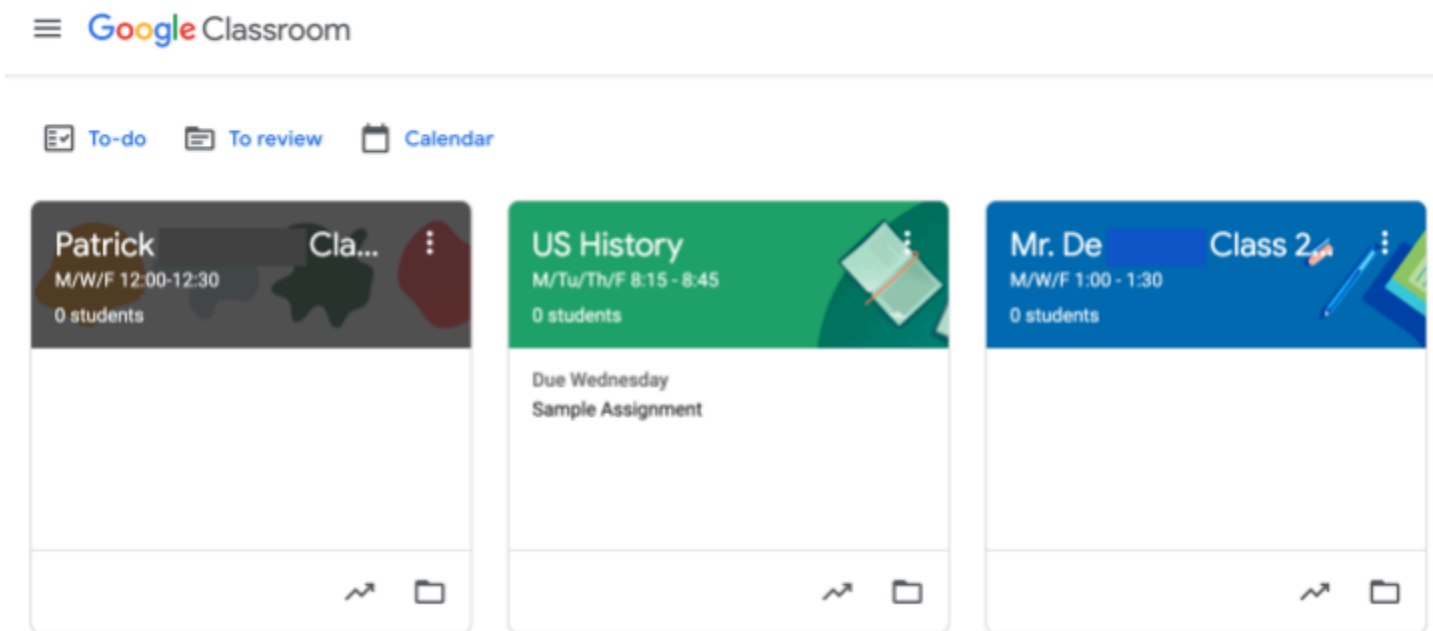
Google Classroom

To-do To review Calendar

Patrick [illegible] Cla...
M/W/F 12:00-12:30
0 students

US History
M/Tu/Th/F 8:15 - 8:45
0 students

Due Wednesday
Sample Assignment

Mr. De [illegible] Class 2
M/W/F 1:00 - 1:30
0 students